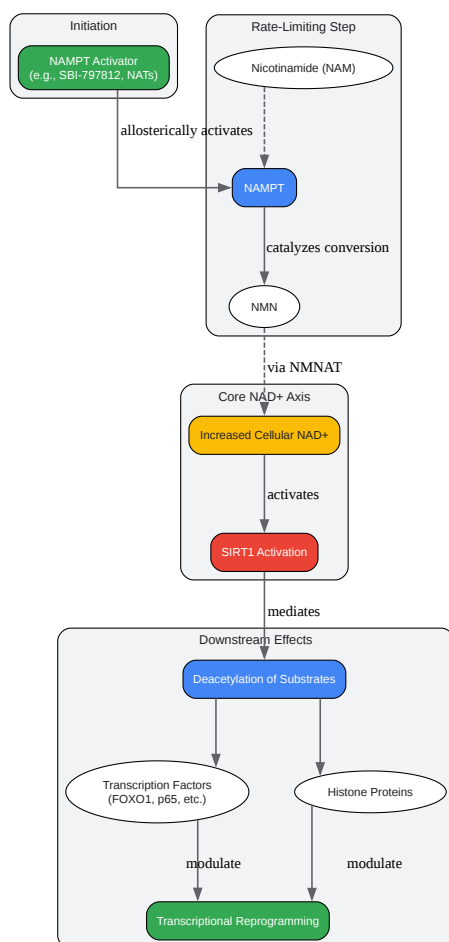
Initiation

NAMPT Activator (e.g., SBI-797812, NATs)

Rate-Limiting Step

Nicotinamide (NAM)

allosterically activates

NAMPT

catalyzes conversion

NMN

via NMNAT

Core NAD+ Axis

Increased Cellular NAD+

activates

SIRT1 Activation

mediates

Downstream Effects

Deacetylation of Substrates

Transcription Factors (FOXO1, p65, etc.)

Histone Proteins

modulate

modulate

Transcriptional Reprogramming